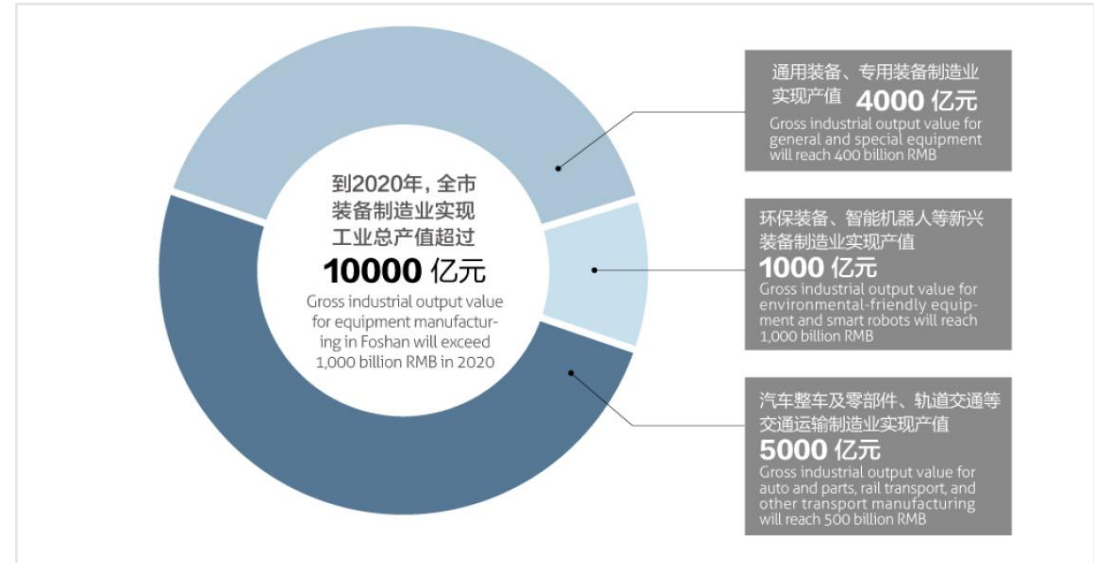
到2020年，全市装备制造业实现工业总产值超过
10000 亿元
Gross industrial output value for equipment manufacturing in Foshan will exceed 1,000 billion RMB in 2020

通用装备、专用装备制造业实现产值 4000 亿元
Gross industrial output value for general and special equipment will reach 400 billion RMB

环保装备、智能机器人等新兴装备制造业实现产值
1000 亿元
Gross industrial output value for environmental-friendly equipment and smart robots will reach 1,000 billion RMB

汽车整车及零部件、轨道交通等交通运输制造业实现产值
5000 亿元
Gross industrial output value for auto and parts, rail transport, and other transport manufacturing will reach 500 billion RMB